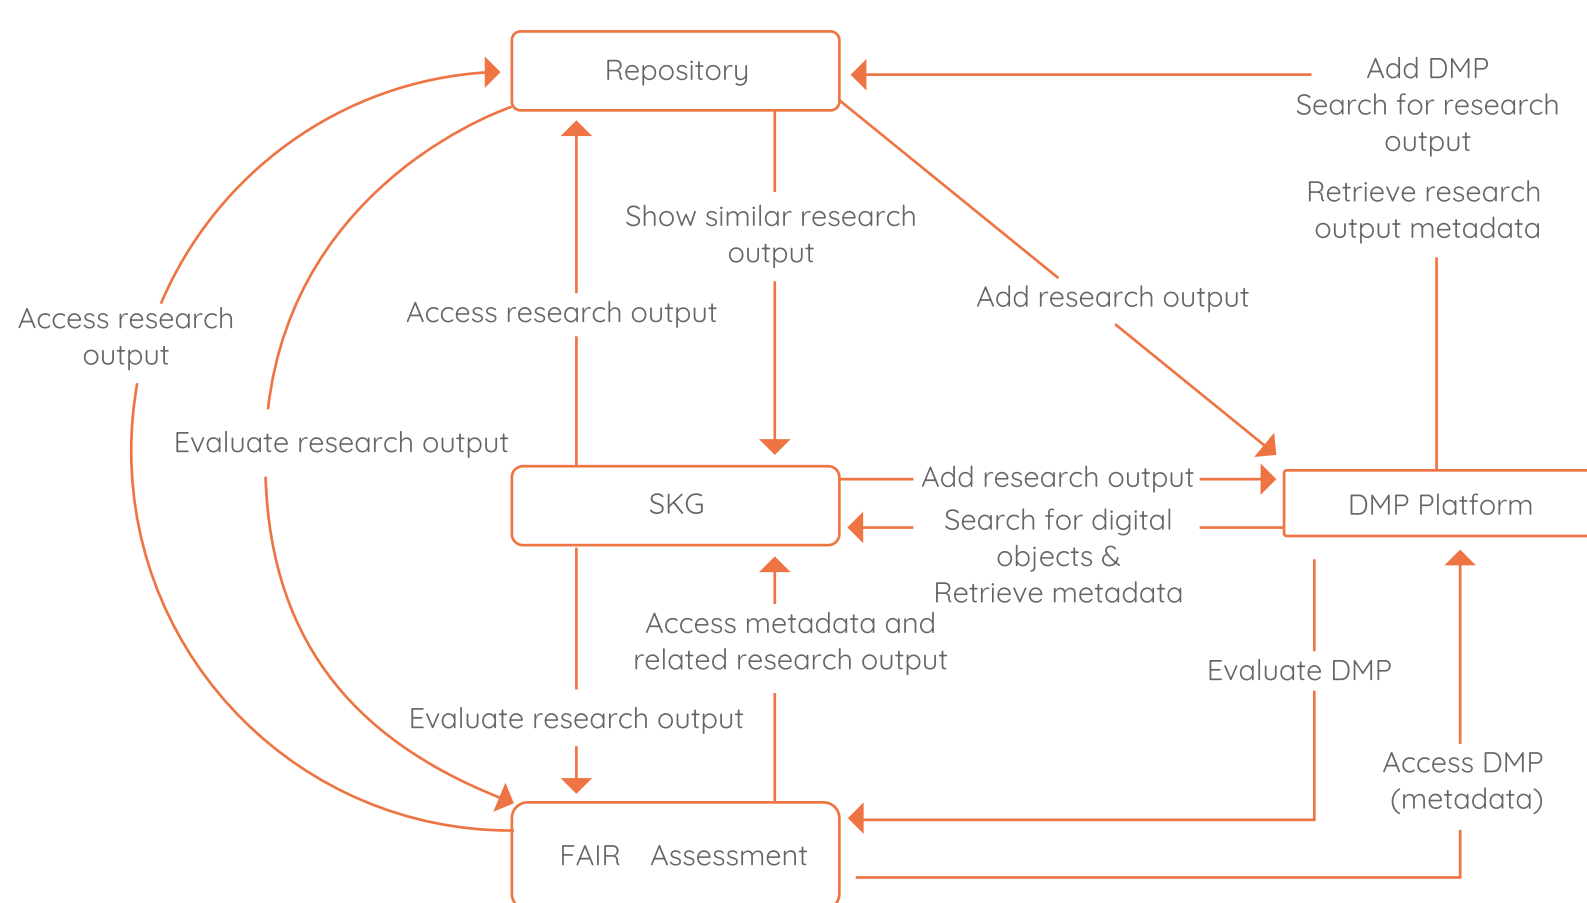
Repository

Add DMP
Search for research output

Retrieve research output metadata

Show similar research output

Access research output

Access research output

Add research output

Evaluate research output

SKG

Add research output

Search for digital objects &
Retrieve metadata

DMP Platform

Access metadata and related research output

Evaluate DMP

Evaluate research output

Access DMP (metadata)

FAIR Assessment